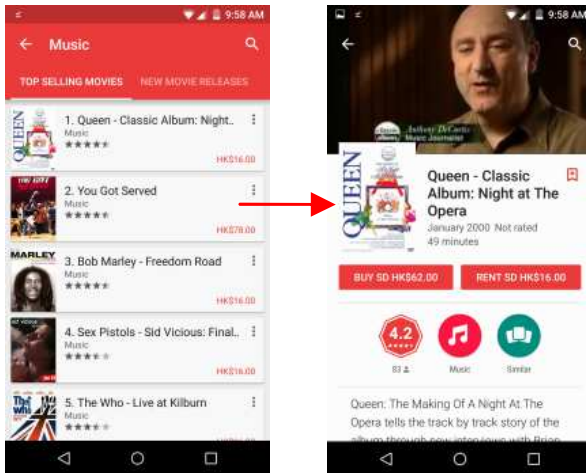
9:58 AM

Music

TOP SELLING MOVIES

NEW MOVIE RELEASES

QUEEN

1. Queen - Classic Album: Night..

Music

HK$16.00

2. You Got Served

Music

HK$78.00

MARLEY

3. Bob Marley - Freedom Road

Music

HK$16.00

4. Sex Pistols - Sid Vicious: Final..

Music

HK$16.00

5. The Who - Live at Kilburn

Music

9:58 AM

Anthony DeCurtis
Music Journalist

QUEEN

Queen - Classic Album: Night at The Opera

January 2000 Not rated

49 minutes

BUY SD HK$62.00

RENT SD HK$16.00

4.2

93

Music

Similar

Queen: The Making Of A Night At The Opera tells the track by track story of the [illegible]